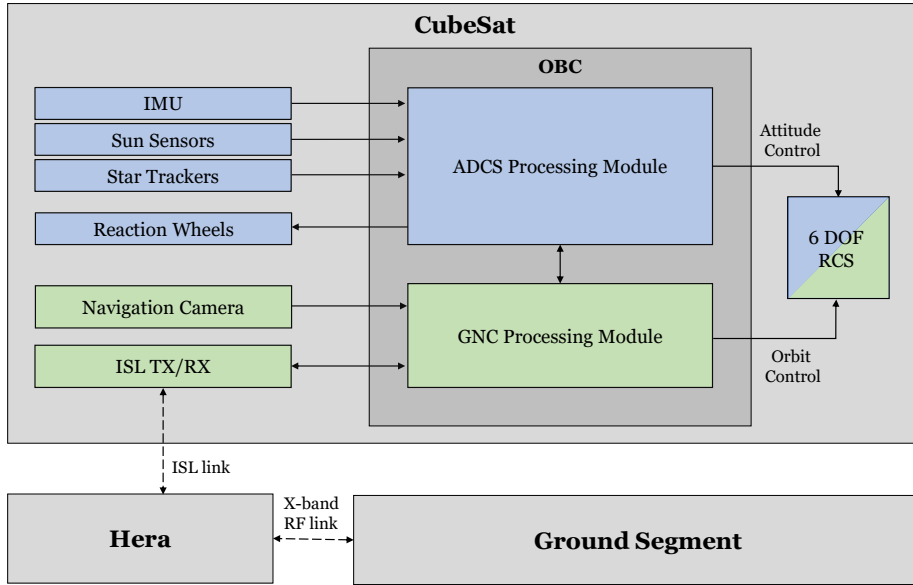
CubeSat

OBC

IMU

Sun Sensors

Star Trackers

Reaction Wheels

ADCS Processing Module

Attitude Control

6 DOF RCS

Navigation Camera

ISL TX/RX

GNC Processing Module

Orbit Control

ISL link

X-band RF link

Hera

Ground Segment